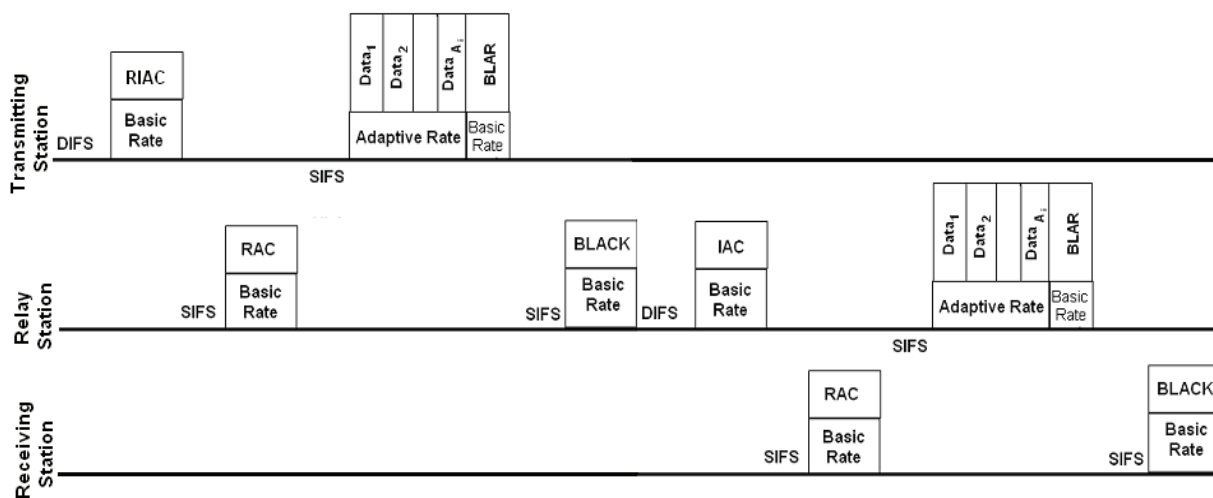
Transmitting Station

DIFS

RIAC

Basic Rate

$Data_1$

$Data_2$

$Data_{A_i}$

BLAR

Adaptive Rate

Basic Rate

SIFS

Relay Station

SIFS

RAC

Basic Rate

SIFS

BLACK

Basic Rate

DIFS

IAC

Basic Rate

$Data_1$

$Data_2$

$Data_{A_i}$

BLAR

Adaptive Rate

Basic Rate

SIFS

Receiving Station

SIFS

RAC

Basic Rate

SIFS

BLACK

Basic Rate